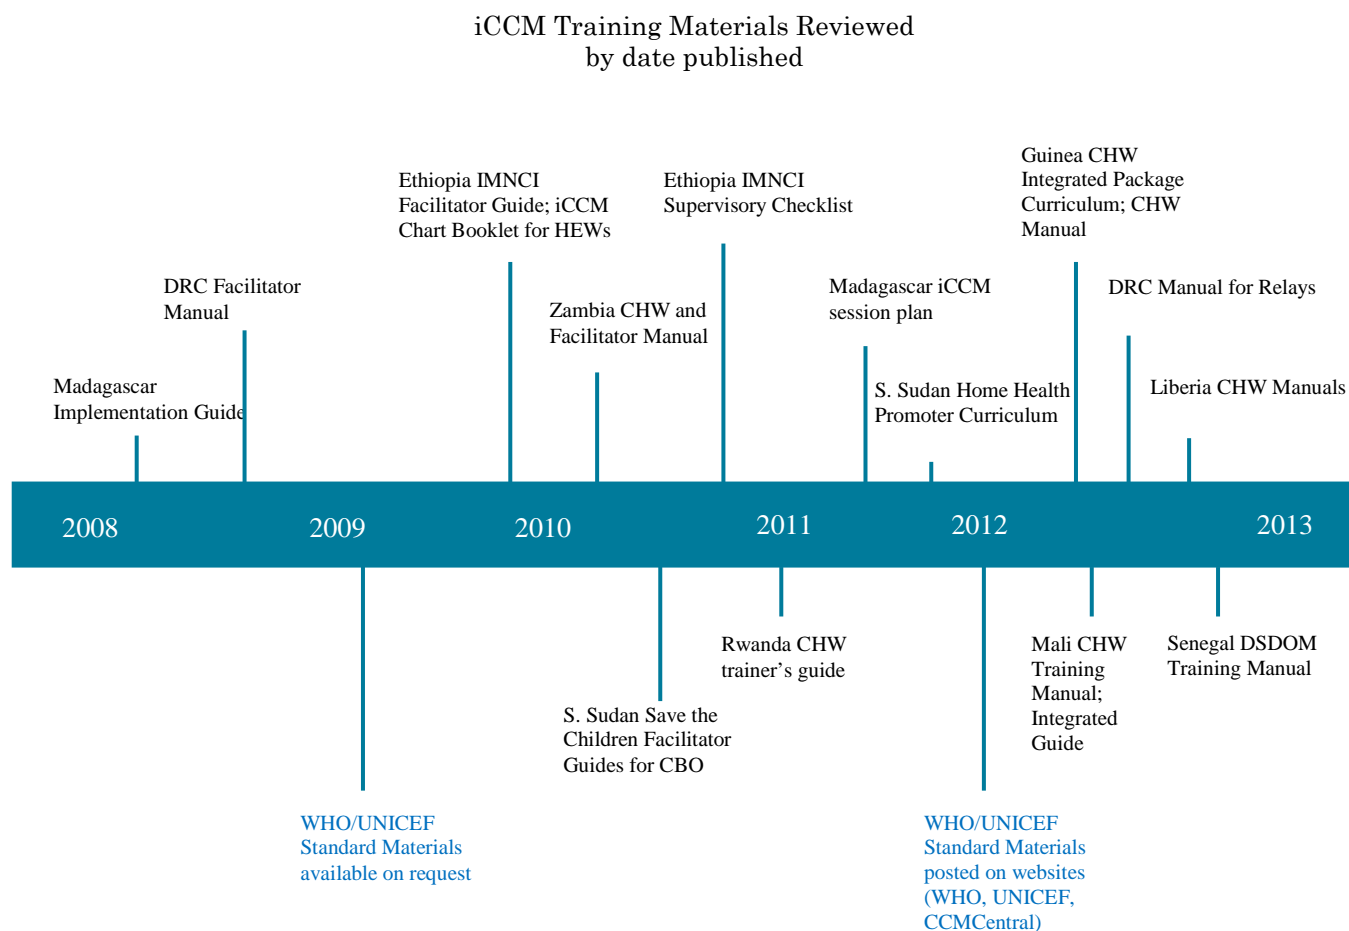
iCCM Training Materials Reviewed
by date published

Madagascar Implementation Guide

DRC Facilitator Manual

Ethiopia IMNCI Facilitator Guide; iCCM Chart Booklet for HEWs

Zambia CHW and Facilitator Manual

Ethiopia IMNCI Supervisory Checklist

Madagascar iCCM session plan

S. Sudan Home Health Promoter Curriculum

Guinea CHW Integrated Package Curriculum; CHW Manual

DRC Manual for Relays

Liberia CHW Manuals

2008 2009 2010 2011 2012 2013

WHO/UNICEF Standard Materials available on request

S. Sudan Save the Children Facilitator Guides for CBO

Rwanda CHW trainer's guide

WHO/UNICEF Standard Materials posted on websites (WHO, UNICEF, CCMCentral)

Mali CHW Training Manual; Integrated Guide

Senegal DSDOM Training Manual